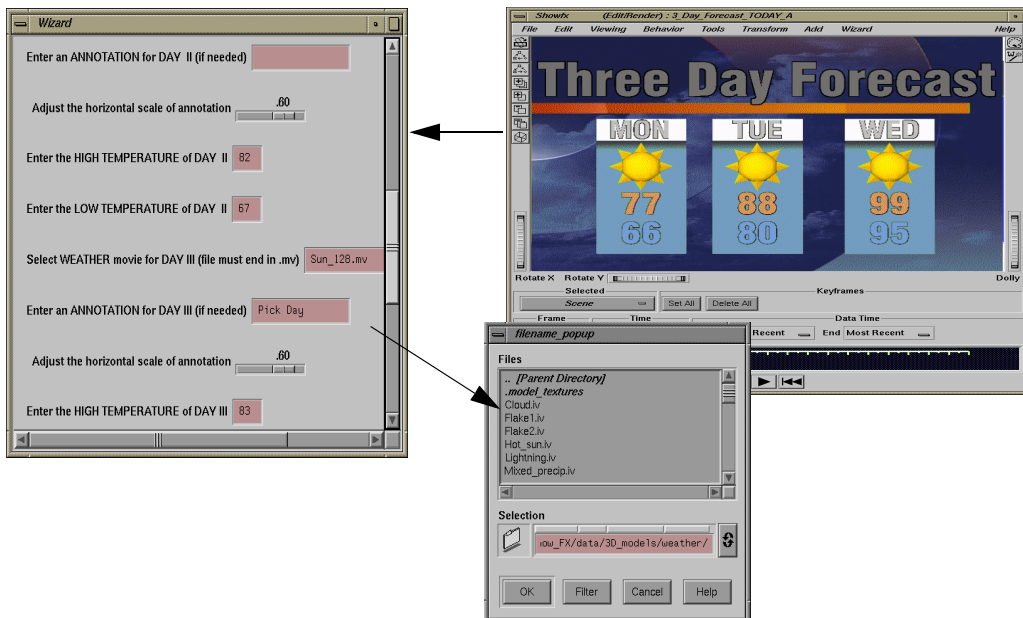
Wizard

Enter an ANNOTATION for DAY II (if needed)

Adjust the horizontal scale of annotation .60

Enter the HIGH TEMPERATURE of DAY II 82

Enter the LOW TEMPERATURE of DAY II 67

Select WEATHER movie for DAY III (file must end in .mv) Sun_128.mv

Enter an ANNOTATION for DAY III (if needed) Pick Day

Adjust the horizontal scale of annotation .60

Enter the HIGH TEMPERATURE of DAY III 83

Showfx (Edit/Render) : 3_Day_Forecast_TODAY_A

File Edit Viewing Behavior Tools Transform Add Wizard Help

Three Day Forecast

MON TUE WED

77 88 99

66 80 95

Rotate X Rotate Y Dolly

Selected Keyframes

Scene Set All Delete All

Frame Time Data Time

Recent End Most Recent

filename_popup

Files

.. [Parent Directory]
.model_textures
Cloud.iv
Flake1.iv
Flake2.iv
Hot_sun.iv
Lightning.iv
Mixed_precip.iv

Selection

ow_FX/data/3D_models/weather/

OK Filter Cancel Help